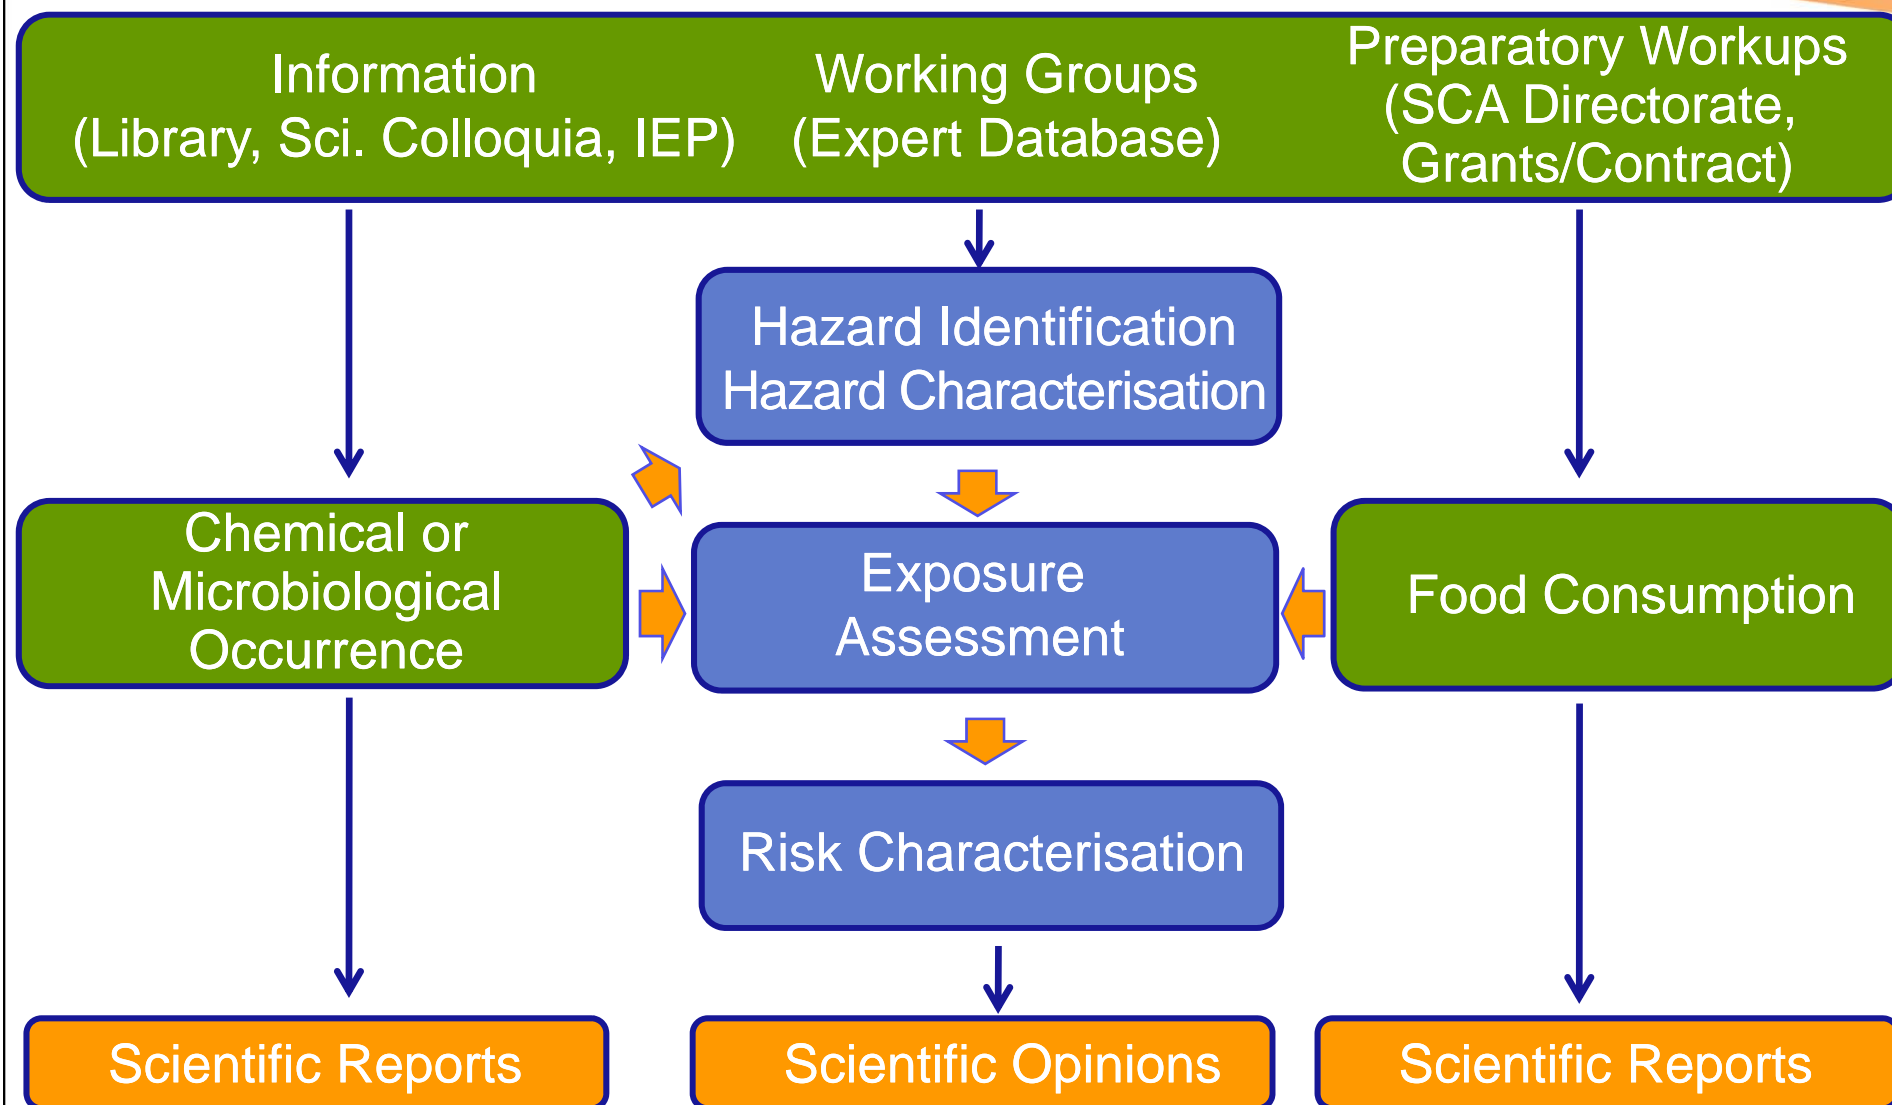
Information
(Library, Sci. Colloquia, IEP)

Working Groups
(Expert Database)

Preparatory Workups
(SCA Directorate,
Grants/Contract)

Hazard Identification
Hazard Characterisation

Chemical or
Microbiological
Occurrence

Exposure
Assessment

Food Consumption

Risk Characterisation

Scientific Reports

Scientific Opinions

Scientific Reports